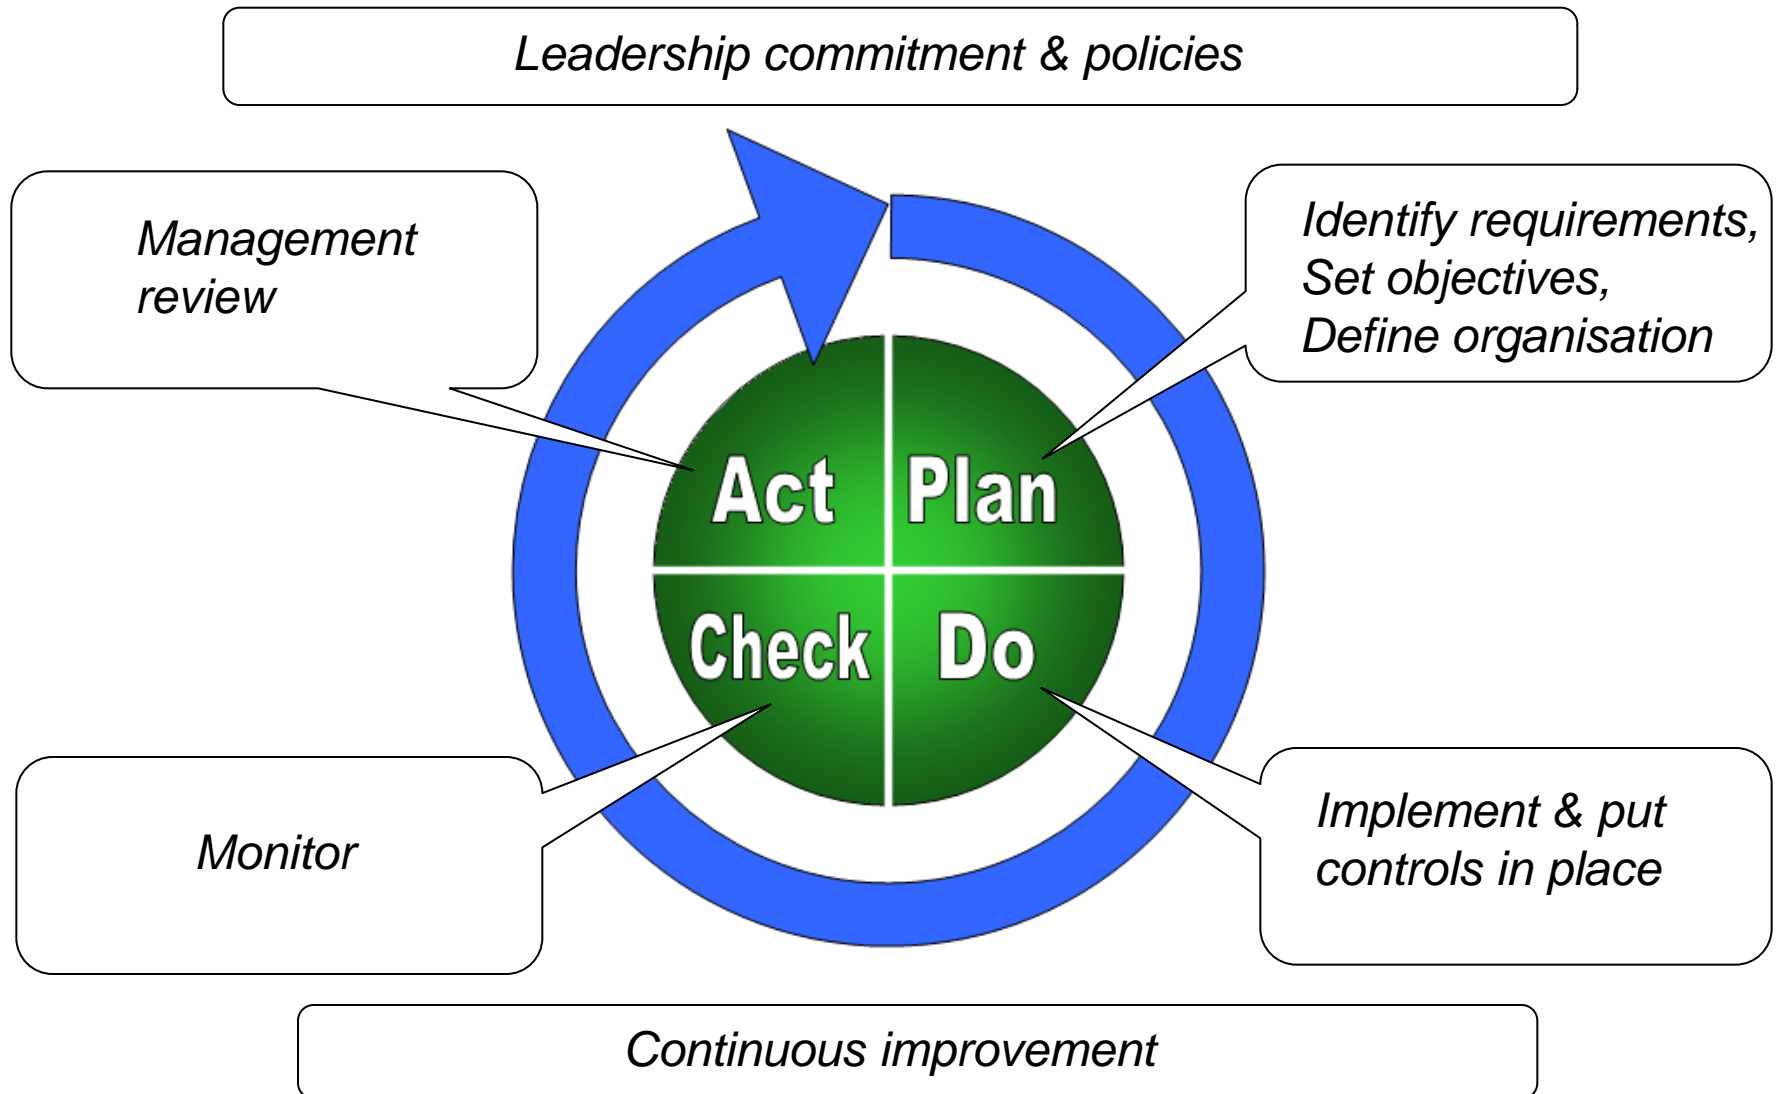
Leadership commitment & policies

Management review

Identify requirements, Set objectives, Define organisation

Act

Plan

Check

Do

Monitor

Implement & put controls in place

Continuous improvement